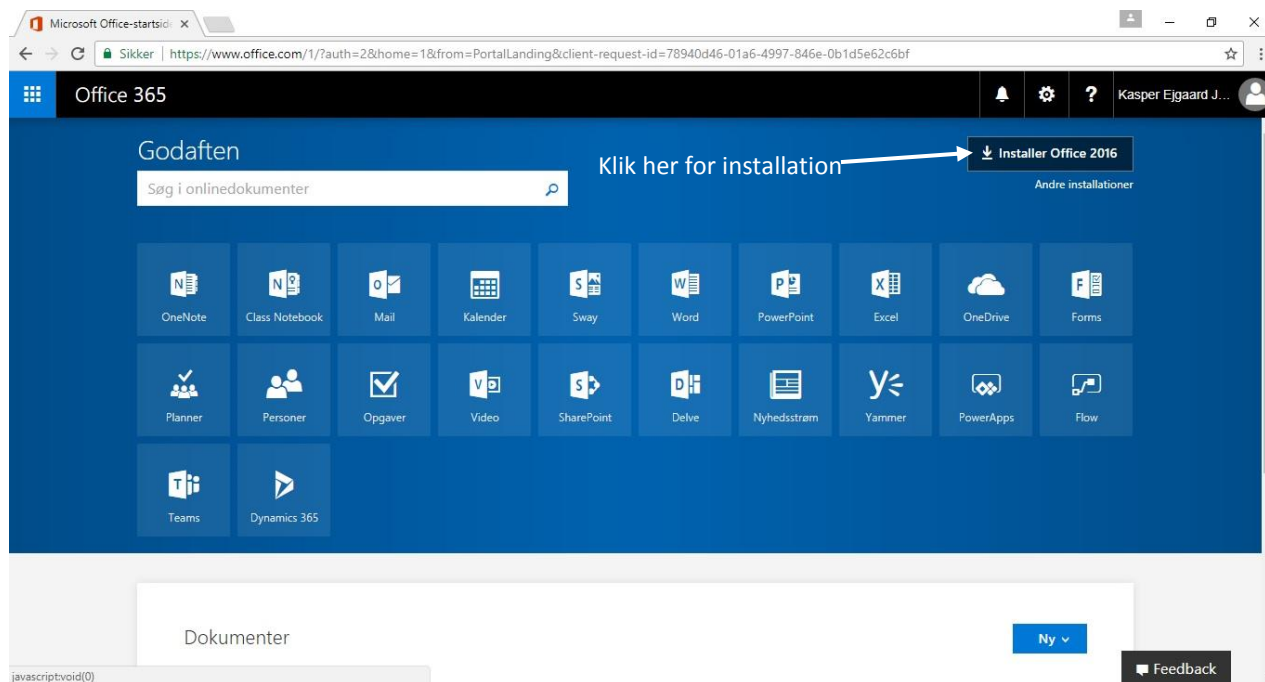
Microsoft Office-startsid ×

Sikker | https://www.office.com/1/?auth=2&home=1&from=PortalLanding&client-request-id=78940d46-01a6-4997-846e-0b1d5e62c6bf

Office 365

Kasper Ejgaard J...

Godaften

Søg i onlinedokumenter

Klik her for installation

Installer Office 2016

Andre installationer

OneNote
Class Notebook
Mail
Kalender
Sway
Word
PowerPoint
Excel
OneDrive
Forms

Planner
Personer
Opgaver
Video
SharePoint
Delve
Nyhedsstrøm
Yammer
PowerApps
Flow

Teams
Dynamics 365

Dokumenter

Ny

Feedback

javascript:void(0)